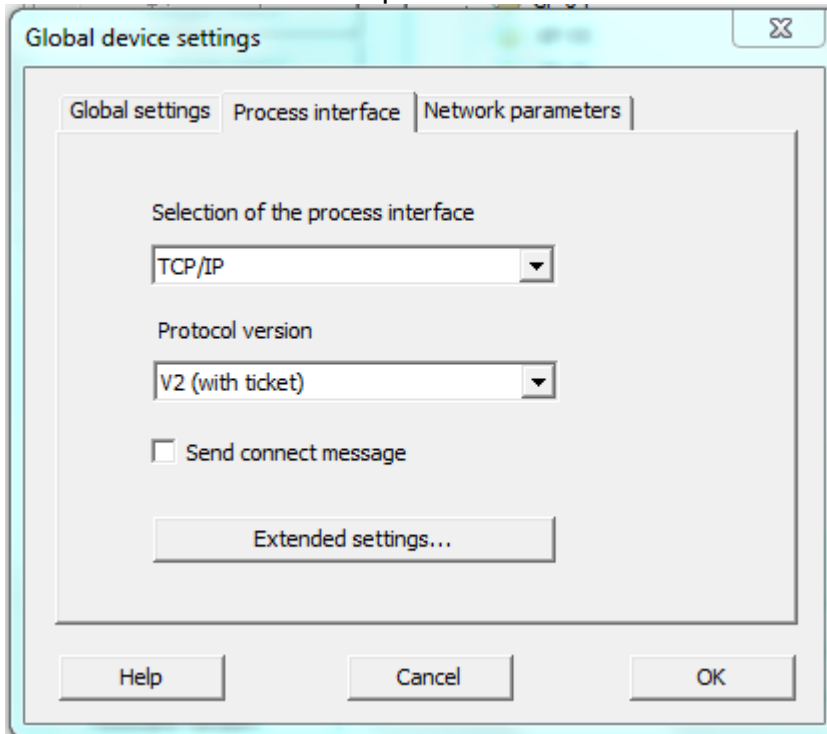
Global device settings

Global settings | Process interface | Network parameters

Selection of the process interface

TCP/IP

Protocol version

V2 (with ticket)

Send connect message

Extended settings...

Help

Cancel

OK